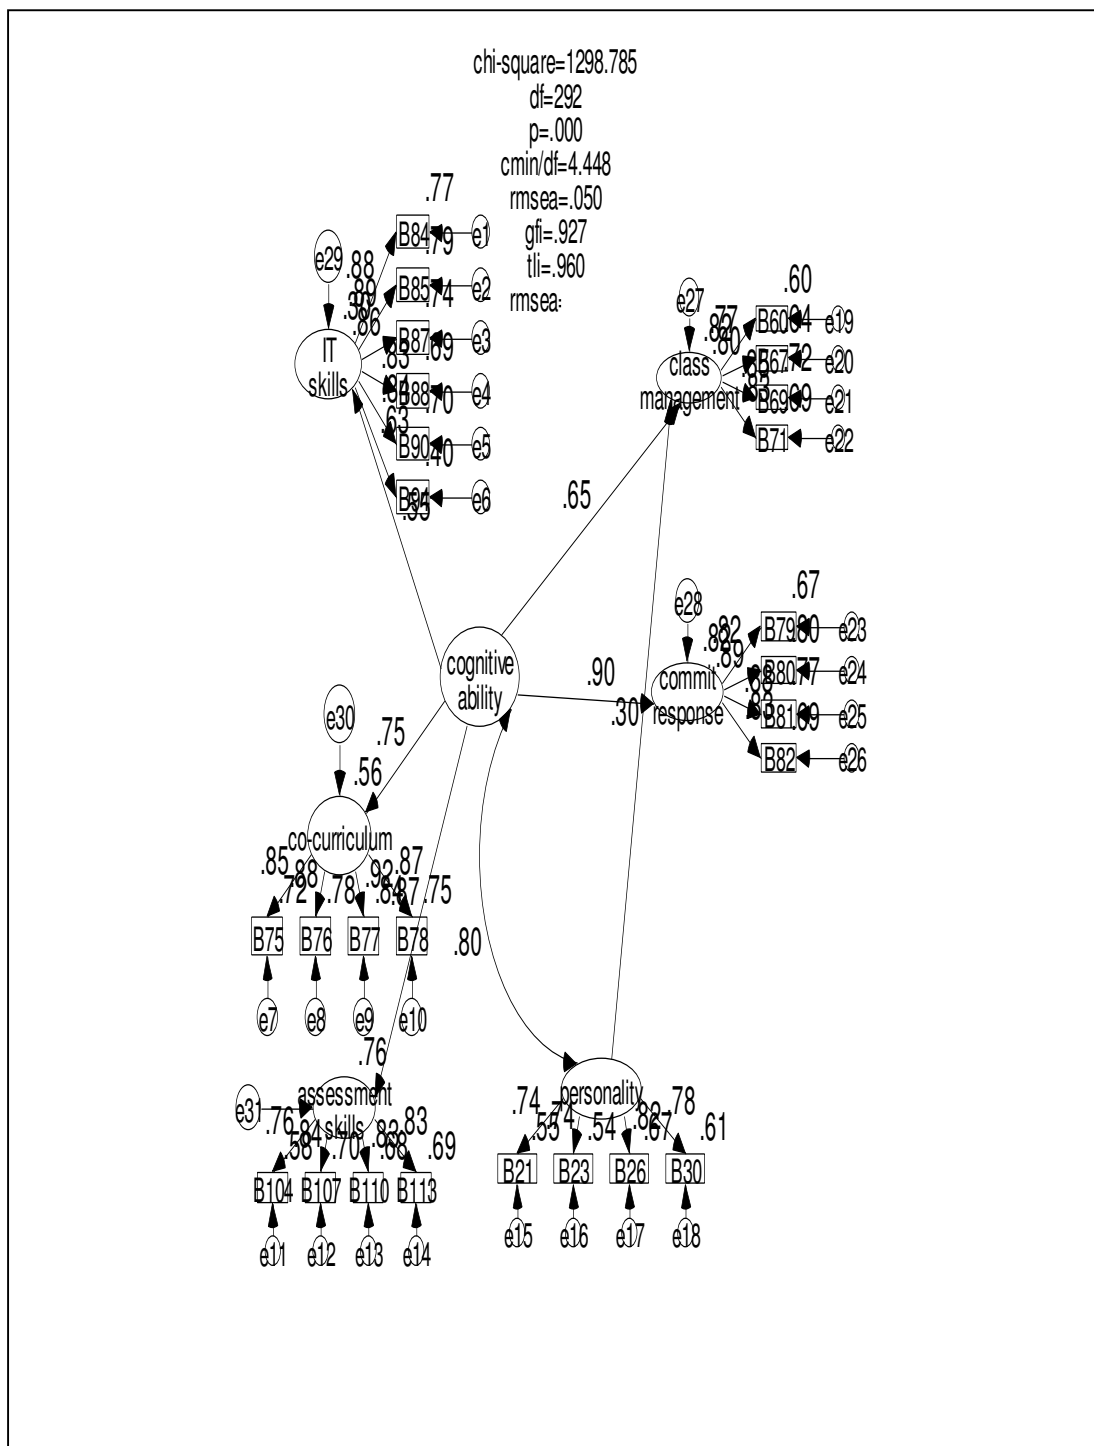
chi-square=1298.785
df=292
p=.000
cmin/df=4.448
rmsea=.050
gfi=.927
tli=.960
rmsea=

.77
e29
.88
.89
.90
.86
.83
.84
.63
IT skills
B84 .79 e1
B85 .74 e2
B87 .69 e3
B88 .70 e4
B90 .40 e5
B91 .55 e6

e27
.77
.80
.82
.85
.83
class management
.60
B60 .64 e19
B67 .72 e20
B69 .69 e21
B71 e22

.65

e28
.82
.89
.83
.83
.88
commit response
.67
B79 .80 e23
B80 .77 e24
B81 .69 e25
B82 e26

cognitive ability
.90
.30

e30
.75
.56
co-curriculum
.85
.72
.88
.78
.92
.84
.87
.87
.75
B75 B76 B77 B78
e7 e8 e9 e10

.80

.76
e31
assessment skills
.76
.58
.84
.70
.83
.68
.83
.69
B104 B107 B110 B113
e11 e12 e13 e14

personality
.74
.55
.74
.54
.82
.67
.78
.61
B21 B23 B26 B30
e15 e16 e17 e18